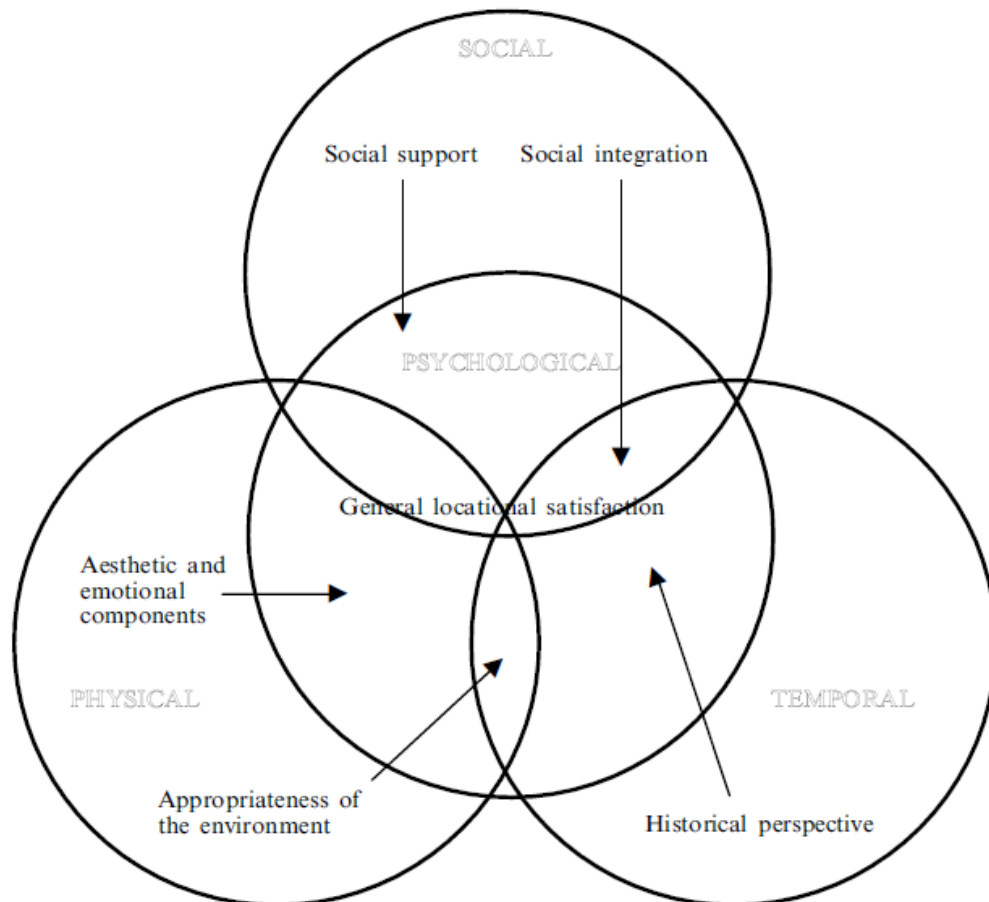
SOCIAL

Social support

Social integration

PSYCHOLOGICAL

General locational satisfaction

Aesthetic and emotional components

PHYSICAL

TEMPORAL

Appropriateness of the environment

Historical perspective